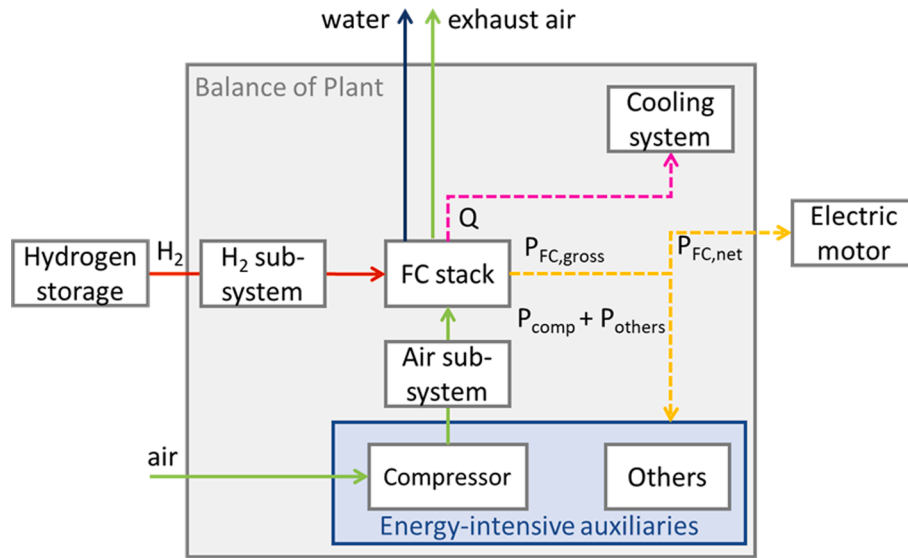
water exhaust air

Balance of Plant

Cooling system

Q

Hydrogen storage

$H_2$

$H_2$ sub-system

FC stack

$P_{FC,gross}$

$P_{FC,net}$

Electric motor

$P_{comp} + P_{others}$

Air sub-system

air

Compressor

Others

Energy-intensive auxiliaries